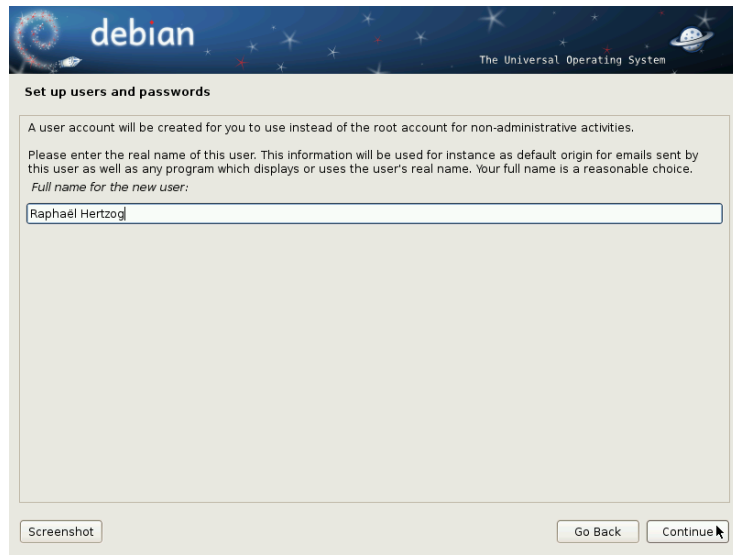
debian

The Universal Operating System

Set up users and passwords

A user account will be created for you to use instead of the root account for non-administrative activities.

Please enter the real name of this user. This information will be used for instance as default origin for emails sent by this user as well as any program which displays or uses the user's real name. Your full name is a reasonable choice.

Full name for the new user:

Raphaël Hertzog

Screenshot

Go Back

Continue